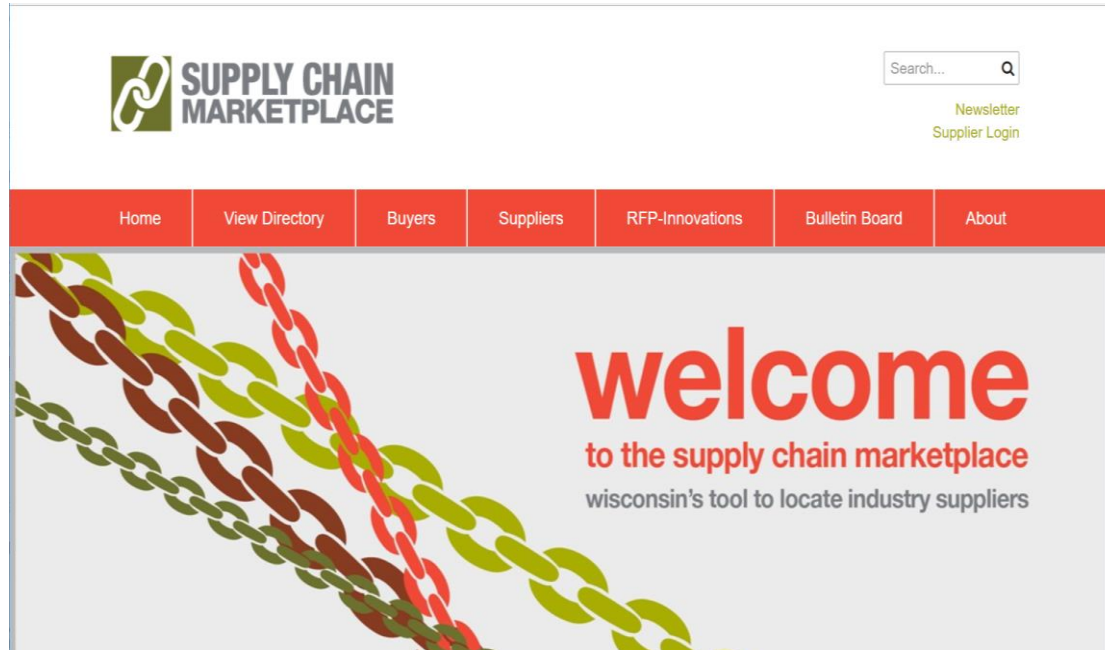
SUPPLY CHAIN MARKETPLACE

Search...

Newsletter
Supplier Login

Home | View Directory | Buyers | Suppliers | RFP-Innovations | Bulletin Board | About

welcome
to the supply chain marketplace
wisconsin's tool to locate industry suppliers